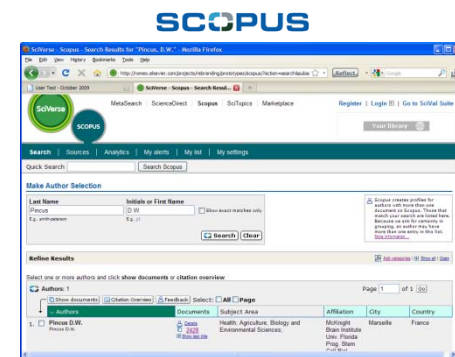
SCOPUS

SciVerse - Scopus - Search Results for "Pincus, D.W." - Mozilla Firefox

File Edit View History Bookmarks Tools Help

http://nmeo.elsevier.com/projects/nbranding/prototypes/scopus/?action=search&subs

User Test - October 2009

SciVerse - Scopus - Search Result...

SciVerse

SCOPUS

MetaSearch | ScienceDirect | Scopus | SciTopics | Marketplace

Register | Login | Go to SciVal Suite

Your library

Search | Sources | Analytics | My alerts | My list | My settings

Quick Search: Search Scopus

Make Author Selection

| Last Name | Initials or First Name |
|---|---|
| Pincus | D.W. |
| E.g. smith-peterson | E.g. J.L. |

Show exact matches only

Search Clear

Scopus creates profiles for authors with more than one document on Scopus. Those that match your search are listed here. Because we aim for certainty in grouping, an author may have more than one entry in this list. More information...

Refine Results

Select one or more authors and click show documents or citation overview

Authors: 1

Page 1 of 1 Go

Show documents | Citation Overview | Feedback | Select: All Page

| | Authors | Documents | Subject Area | Affiliation | City | Country |
|---|---|---|---|---|---|---|
| 1. | Pincus D.W. Pincus D.W. | Details 2428 Show last title | Health; Agriculture, Biology and Environmental Sciences; | McKnight Brain Institute Univ. Florida Prog. Stem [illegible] | Marseille | France |